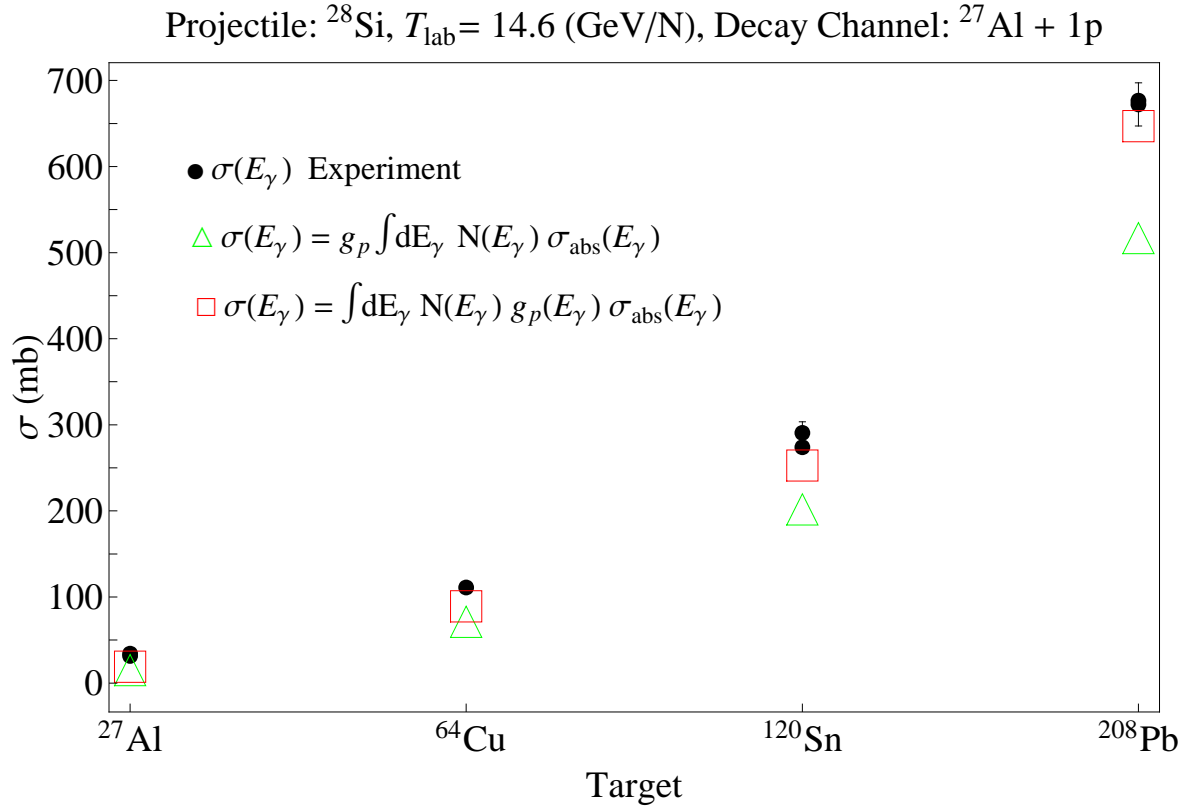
Projectile: $^{28}$Si, $T_{\text{lab}}$= 14.6 (GeV/N), Decay Channel: $^{27}$Al + 1p

● $\sigma(E_\gamma)$ Experiment

△ $\sigma(E_\gamma) = g_p \int dE_\gamma \; N(E_\gamma)\, \sigma_{\text{abs}}(E_\gamma)$

□ $\sigma(E_\gamma) = \int dE_\gamma \; N(E_\gamma)\, g_p(E_\gamma)\, \sigma_{\text{abs}}(E_\gamma)$

$\sigma$ (mb)

700
600
500
400
300
200
100
0

$^{27}$Al
$^{64}$Cu
$^{120}$Sn
$^{208}$Pb

Target